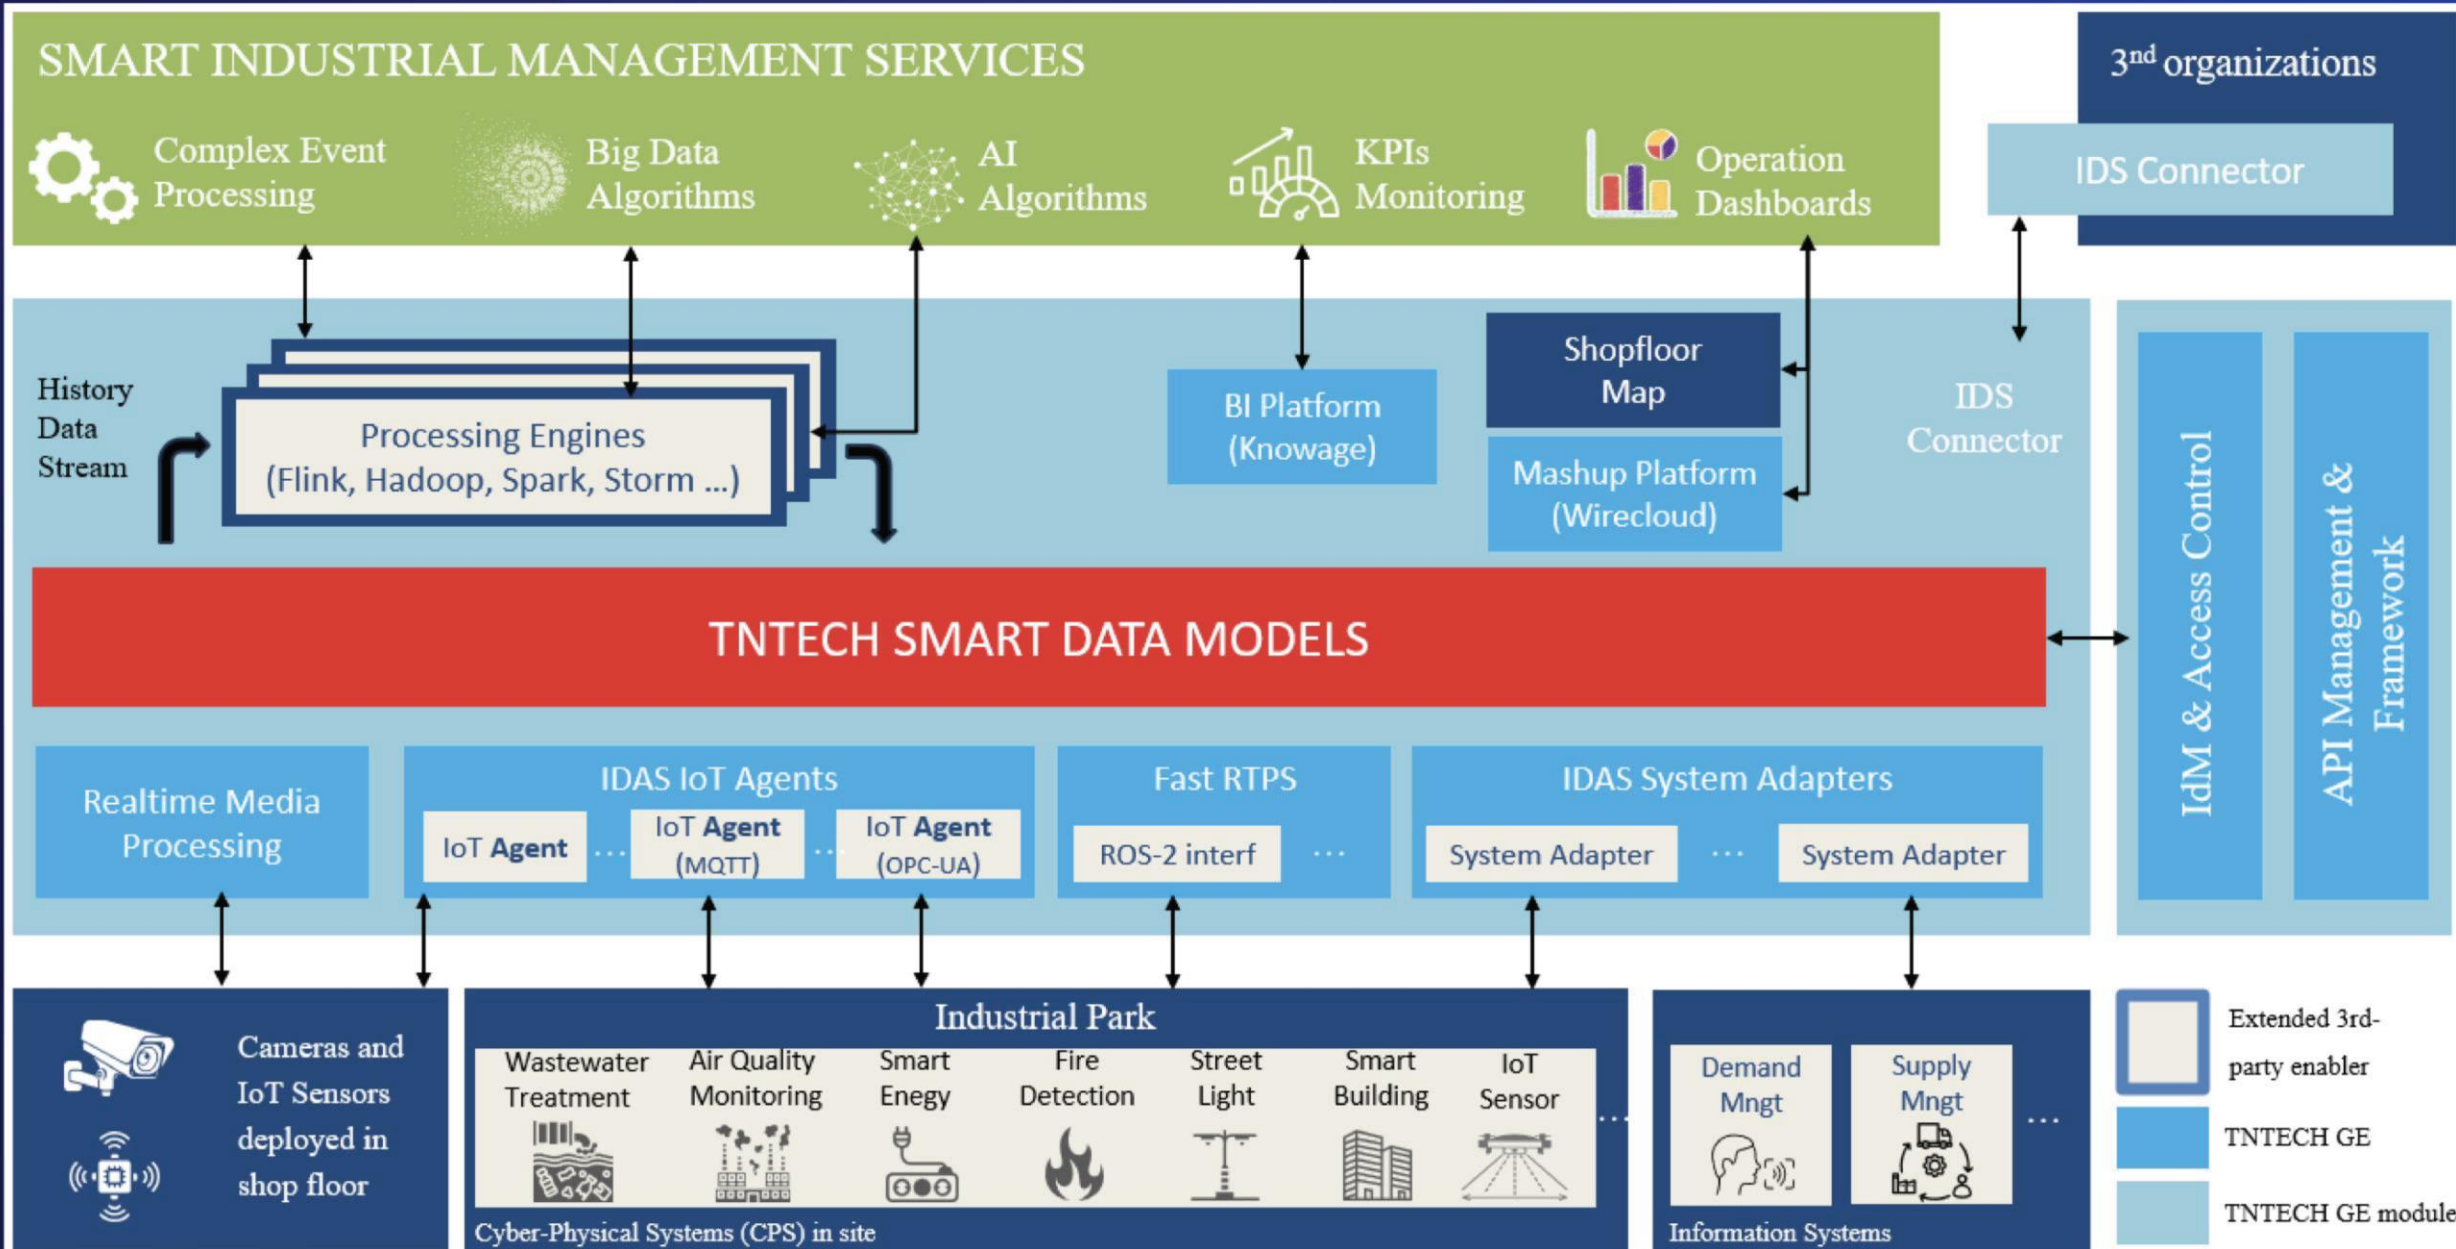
SMART INDUSTRIAL MANAGEMENT SERVICES

Complex Event Processing

Big Data Algorithms

AI Algorithms

KPIs Monitoring

Operation Dashboards

3$^{nd}$ organizations

IDS Connector

History Data Stream

Processing Engines (Flink, Hadoop, Spark, Storm ...)

BI Platform (Knowage)

Shopfloor Map

Mashup Platform (Wirecloud)

IDS Connector

IdM & Access Control

API Management & Framework

TNTECH SMART DATA MODELS

Realtime Media Processing

IDAS IoT Agents

IoT **Agent** ... IoT **Agent** (MQTT) ... IoT **Agent** (OPC-UA)

Fast RTPS

ROS-2 interf ...

IDAS System Adapters

System Adapter ... System Adapter

Cameras and IoT Sensors deployed in shop floor

Industrial Park

Wastewater Treatment

Air Quality Monitoring

Smart Enegy

Fire Detection

Street Light

Smart Building

IoT Sensor

...

Cyber-Physical Systems (CPS) in site

Demand Mngt

Supply Mngt

...

Information Systems

Extended 3rd-party enabler

TNTECH GE

TNTECH GE module